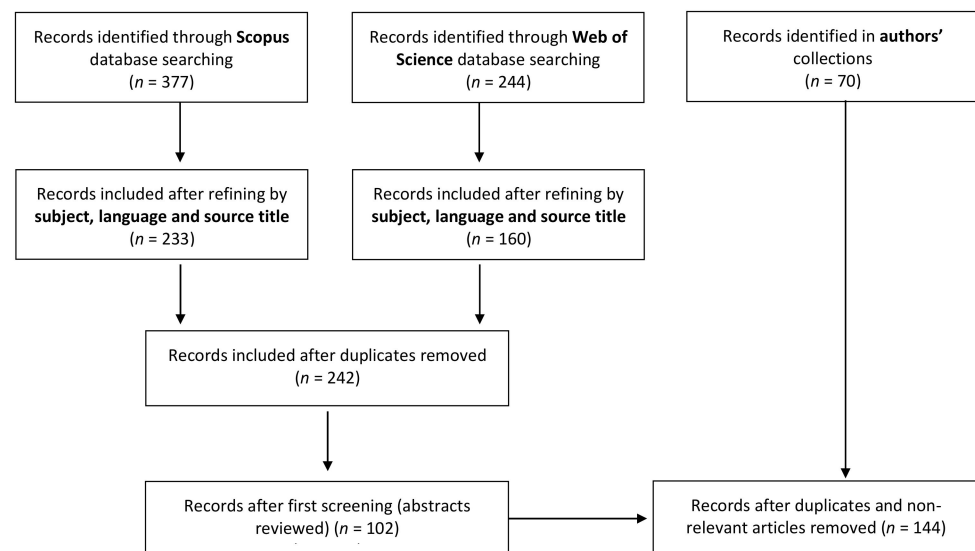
Records identified through Scopus database searching
($n$ = 377)

Records identified through Web of Science database searching
($n$ = 244)

Records identified in authors' collections
($n$ = 70)

Records included after refining by subject, language and source title
($n$ = 233)

Records included after refining by subject, language and source title
($n$ = 160)

Records included after duplicates removed
($n$ = 242)

Records after first screening (abstracts reviewed) ($n$ = 102)

Records after duplicates and non-relevant articles removed ($n$ = 144)